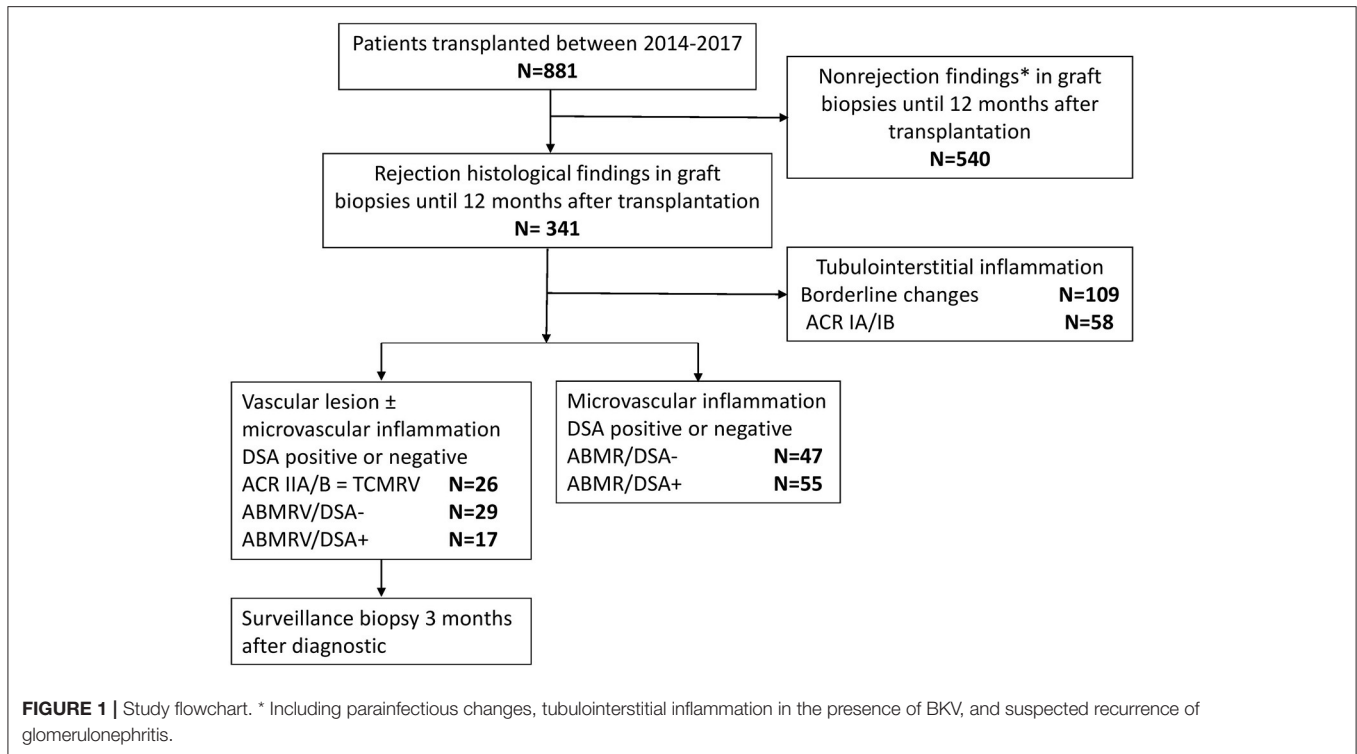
Patients transplanted between 2014-2017
N=881

Nonrejection findings* in graft biopsies until 12 months after transplantation
N=540

Rejection histological findings in graft biopsies until 12 months after transplantation
N= 341

Tubulointerstitial inflammation
Borderline changes N=109
ACR IA/IB N=58

Vascular lesion ± microvascular inflammation
DSA positive or negative
ACR IIA/B = TCMRV N=26
ABMRV/DSA- N=29
ABMRV/DSA+ N=17

Microvascular inflammation
DSA positive or negative
ABMR/DSA- N=47
ABMR/DSA+ N=55

Surveillance biopsy 3 months after diagnostic

FIGURE 1 | Study flowchart. * Including parainfectious changes, tubulointerstitial inflammation in the presence of BKV, and suspected recurrence of glomerulonephritis.